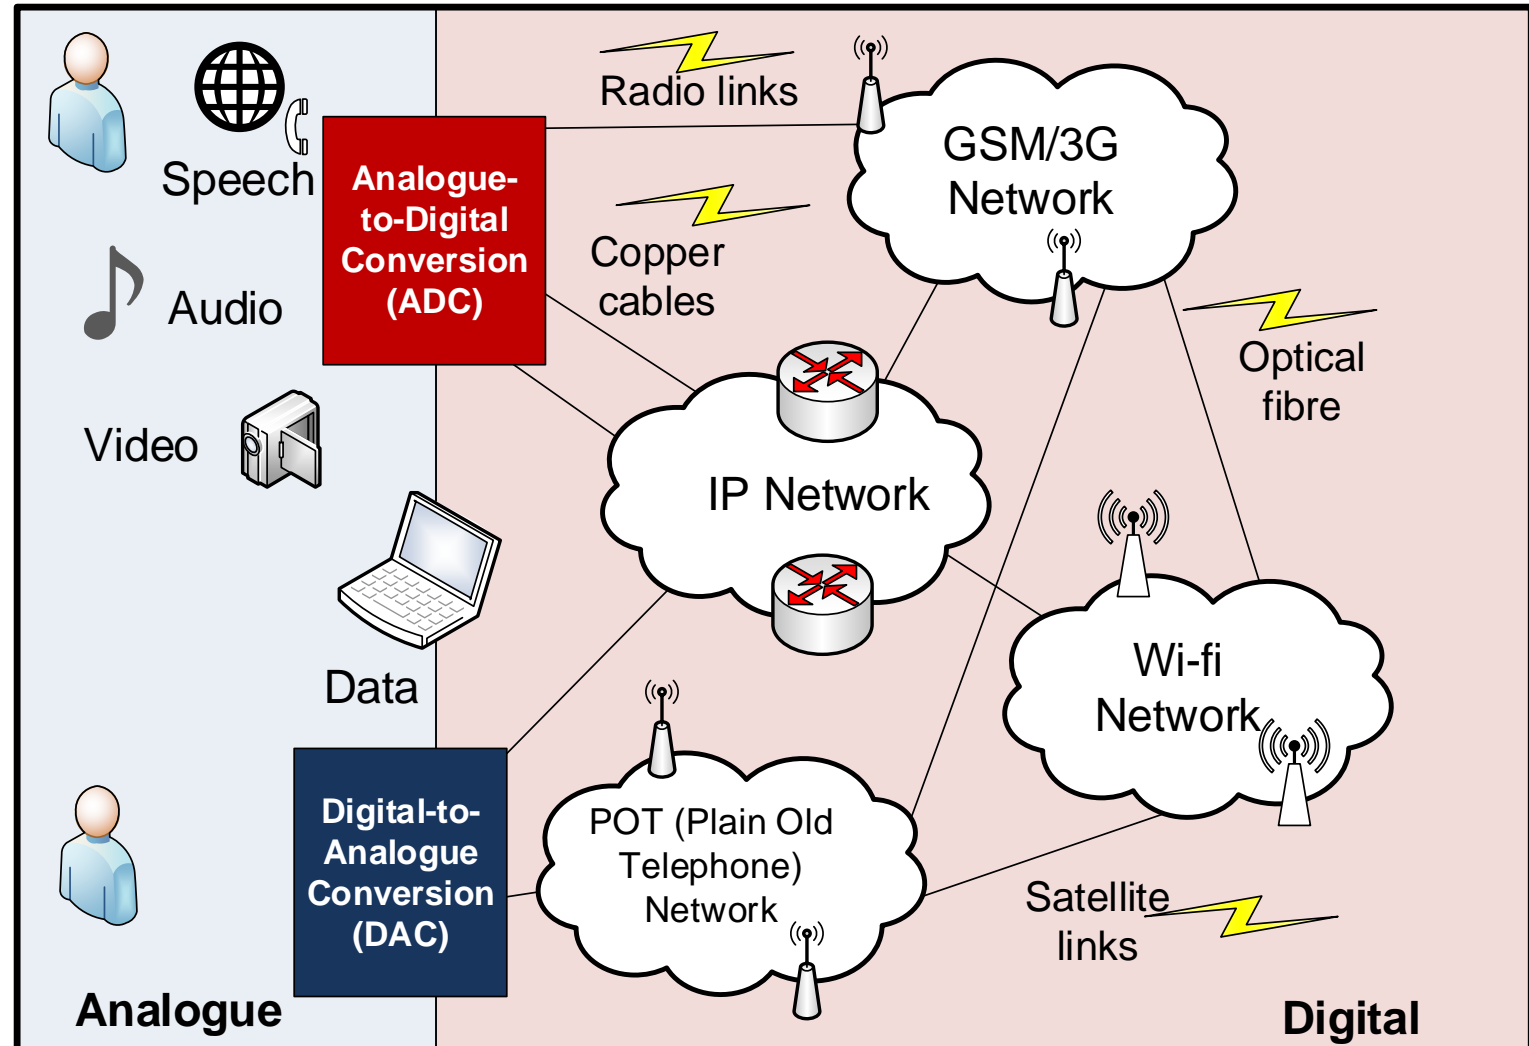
Speech

Audio

Video

Data

Analogue

Analogue-to-Digital Conversion (ADC)

Digital-to-Analogue Conversion (DAC)

Radio links

Copper cables

GSM/3G Network

Optical fibre

IP Network

Wi-fi Network

POT (Plain Old Telephone) Network

Satellite links

Digital